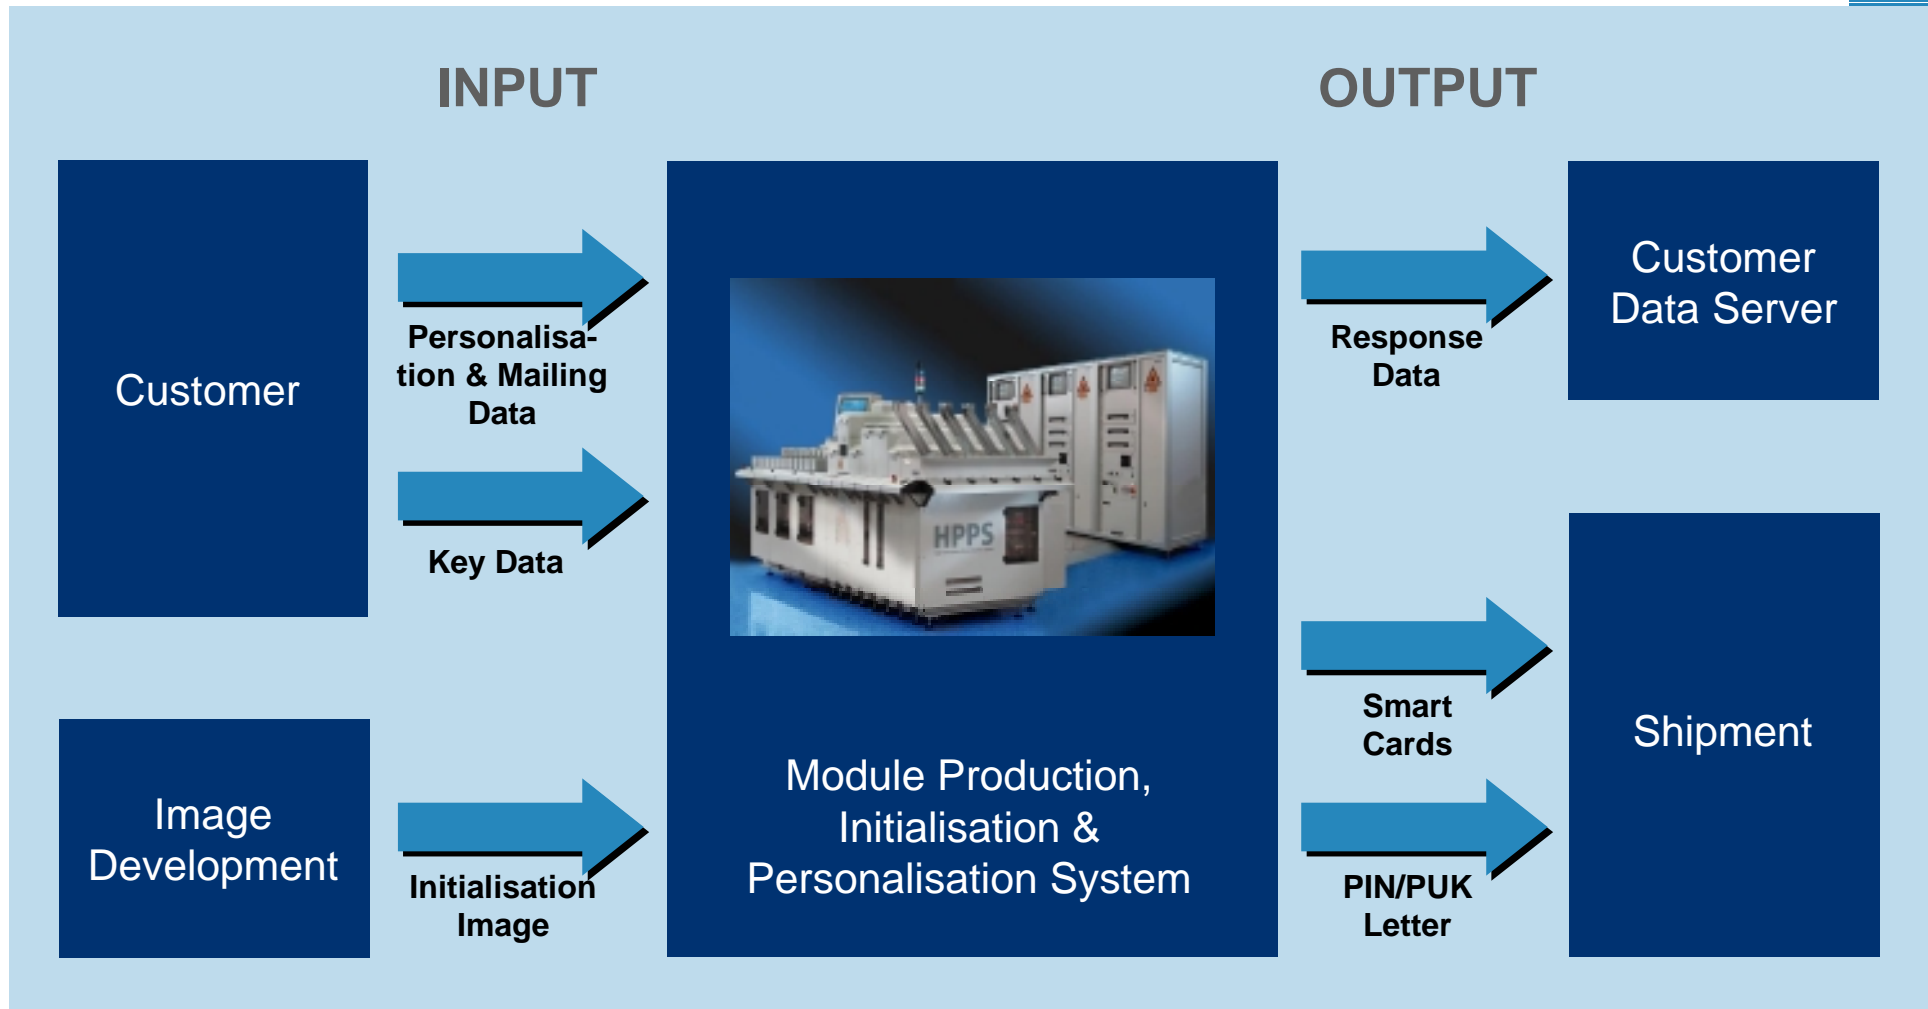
INPUT

OUTPUT

Customer

Personalisation & Mailing Data

Key Data

Image Development

Initialisation Image

HPPS

Module Production, Initialisation & Personalisation System

Response Data

Customer Data Server

Smart Cards

PIN/PUK Letter

Shipment